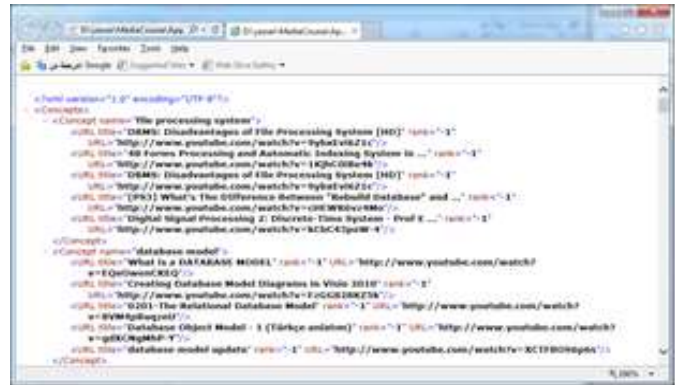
D:\yasser\MediaCourse\App... D:\yasser\MediaCourse\Ap...

File Edit View Favorites Tools Help

Suggested Sites Web Slice Gallery

<?xml version="1.0" encoding="UTF-8"?>
<Concepts>
<Concept name="file processing system">
<URL title="DBMS: Disadvantages of File Processing System [HD]" rank="1"
URL="http://www.youtube.com/watch?v=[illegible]"/>
<URL title="40 Forms Processing and Automatic Indexing System in ..." rank="2"
URL="http://www.youtube.com/watch?v=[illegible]"/>
<URL title="DBMS: Disadvantages of File Processing System [HD]" rank="3"
URL="http://www.youtube.com/watch?v=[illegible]"/>
<URL title="[PS3] What's The Difference Between "Rebuild Database" and ..." rank="1"
URL="http://www.youtube.com/watch?v=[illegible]"/>
<URL title="Digital Signal Processing 2: Discrete-Time System - Prof E ..." rank="1"
URL="http://www.youtube.com/watch?v=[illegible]"/>
</Concept>
<Concept name="database model">
<URL title="What is a DATABASE MODEL" rank="1" URL="http://www.youtube.com/watch?v=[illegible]"/>
<URL title="Creating Database Model Diagrams in Visio 2010" rank="1"
URL="http://www.youtube.com/watch?v=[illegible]"/>
<URL title="0201- The Relational Database Model" rank="1" URL="http://www.youtube.com/watch?v=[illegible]"/>
<URL title="Database Object Model - 1 (Türkçe anlatım)" rank="1" URL="http://www.youtube.com/watch?v=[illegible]"/>
<URL title="database model update" rank="1" URL="http://www.youtube.com/watch?v=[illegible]"/>
</Concept>

100%